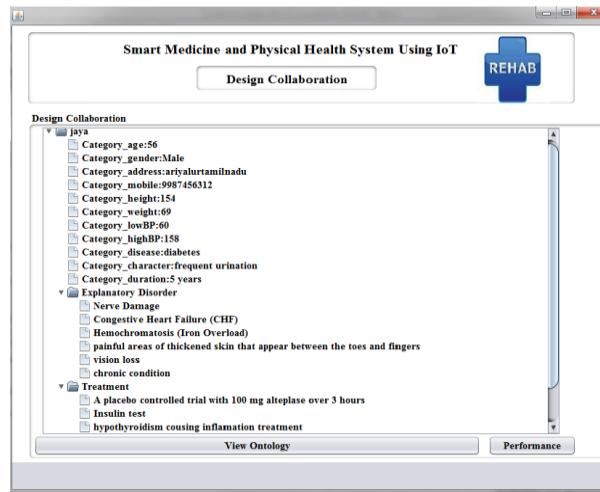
Smart Medicine and Physical Health System Using IoT

Design Collaboration

REHAB

Design Collaboration

jaya

Category_age:56

Category_gender:Male

Category_address:ariyalurtamilnadu

Category_mobile:9987456312

Category_height:154

Category_weight:69

Category_lowBP:60

Category_highBP:158

Category_disease:diabetes

Category_character:frequent urination

Category_duration:5 years

Explanatory Disorder

Nerve Damage

Congestive Heart Failure (CHF)

Hemochromatosis (Iron Overload)

painful areas of thickened skin that appear between the toes and fingers

vision loss

chronic condition

Treatment

A placebo controlled trial with 100 mg alteplase over 3 hours

Insulin test

hypothyroidism cousing inflamation treatment

View Ontology

Performance